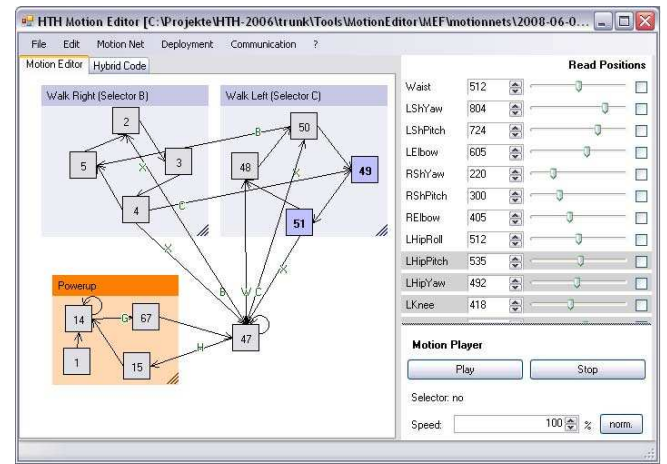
HTH Motion Editor [C:\Projekte\HTH-2006\trunk\Tools\MotionEditor\MEF\motionnets\2008-06-0...

File Edit Motion Net Deployment Communication ?

Motion Editor Hybrid Code

Walk Right (Selector B)

Walk Left (Selector C)

2
5
3
4
50
48
49
51
X
B
C
X
X
X
B
W
C

Powerup

14
67
1
15
47
G
H

Read Positions

| | | |
|---|---|---|
| Waist | 512 | |
| LShYaw | 804 | |
| LShPitch | 724 | |
| LElbow | 605 | |
| RShYaw | 220 | |
| RShPitch | 300 | |
| RElbow | 405 | |
| LHipRoll | 512 | |
| LHipPitch | 535 | |
| LHipYaw | 492 | |
| LKnee | 418 | |

Motion Player

Play Stop

Selector: no

Speed: 100 %

norm.